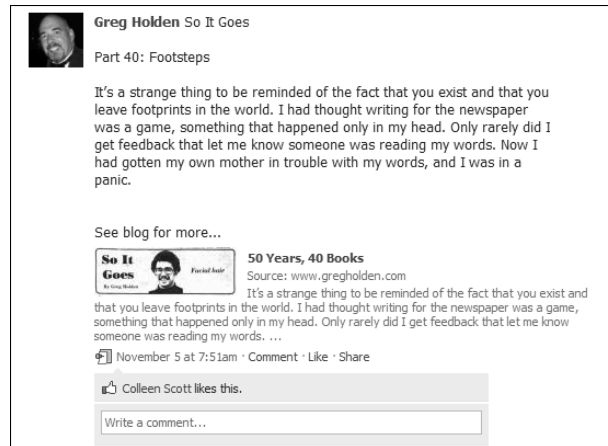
**Greg Holden** So It Goes

Part 40: Footsteps

It's a strange thing to be reminded of the fact that you exist and that you leave footprints in the world. I had thought writing for the newspaper was a game, something that happened only in my head. Only rarely did I get feedback that let me know someone was reading my words. Now I had gotten my own mother in trouble with my words, and I was in a panic.

See blog for more...

So It Goes
By Greg Holden
Facial hair

**50 Years, 40 Books**
Source: www.gregholden.com
It's a strange thing to be reminded of the fact that you exist and that you leave footprints in the world. I had thought writing for the newspaper was a game, something that happened only in my head. Only rarely did I get feedback that let me know someone was reading my words. ...

November 5 at 7:51am · Comment · Like · Share

Colleen Scott likes this.

Write a comment...